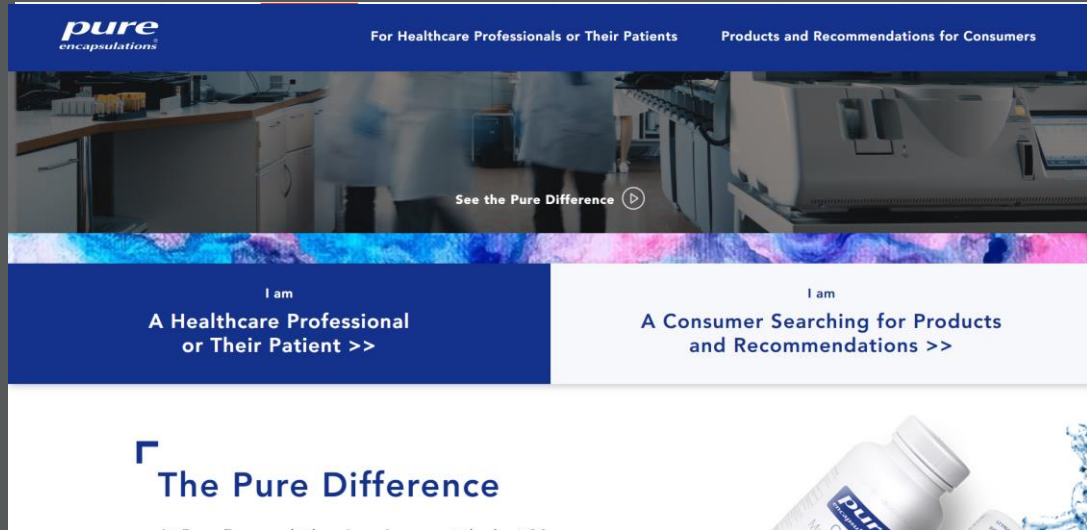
pure encapsulations

For Healthcare Professionals or Their Patients

Products and Recommendations for Consumers

See the Pure Difference

I am
A Healthcare Professional or Their Patient >>

I am
A Consumer Searching for Products and Recommendations >>

The Pure Difference

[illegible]